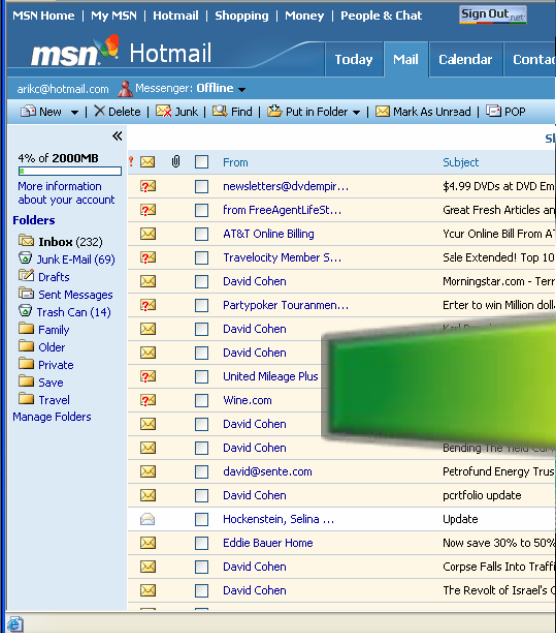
MSN Home | My MSN | Hotmail | Shopping | Money | People & Chat

Sign Out .net

msn Hotmail

Today | Mail | Calendar | Contac

arikc@hotmail.com Messenger: Offline

New | Delete | Junk | Find | Put in Folder | Mark As Unread | POP

«

4% of 2000MB

More information about your account

Folders

Inbox (232)
Junk E-Mail (69)
Drafts
Sent Messages
Trash Can (14)
Family
Older
Private
Save
Travel
Manage Folders

| | | | From | Subject |
|---|---|---|---|---|
| ! | | | From | Subject |
| | | | newsletters@dvdempir... | $4.99 DVDs at DVD Em |
| | | | from FreeAgentLifeSt... | Great Fresh Articles an |
| | | | AT&T Online Billing | Your Online Bill From A |
| | | | Travelocity Member S... | Sale Extended! Top 10 |
| | | | David Cohen | Morningstar.com - Terr |
| | | | Partypoker Tournamen... | Enter to win Million doll |
| | | | David Cohen | |
| | | | David Cohen | |
| | | | United Mileage Plus | |
| | | | Wine.com | |
| | | | David Cohen | |
| | | | David Cohen | Bending The Yield Curv |
| | | | david@sente.com | Petrofund Energy Trus |
| | | | David Cohen | portfolio update |
| | | | Hockenstein, Selina ... | Update |
| | | | Eddie Bauer Home | Now save 30% to 50% |
| | | | David Cohen | Corpse Falls Into Traffi |
| | | | David Cohen | The Revolt of Israel's C |